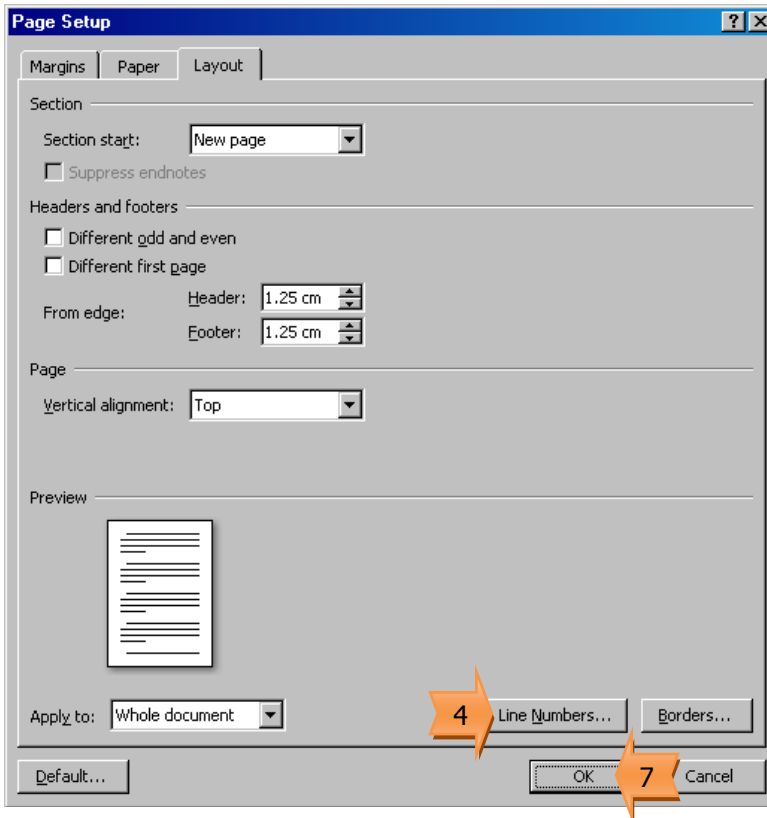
Page Setup

?

Margins

Paper

Layout

Section

Section start:

New page

Suppress endnotes

Headers and footers

Different odd and even

Different first page

From edge:

Header:

1.25 cm

Footer:

1.25 cm

Page

Vertical alignment:

Top

Preview

Apply to:

Whole document

4

Line Numbers...

Borders...

Default...

OK

7

Cancel